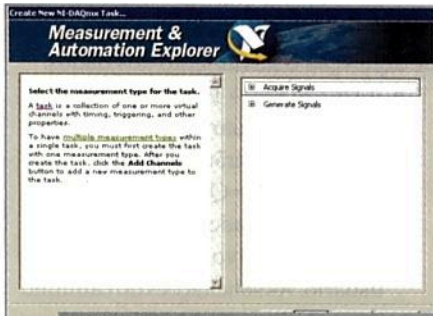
Create New NI-DAQmx Task...

Measurement & Automation Explorer

Select the measurement type for the task.

A task is a collection of one or more virtual channels with timing, triggering, and other properties.

To have multiple measurement types within a single task, you must first create the task with one measurement type. After you create the task, click the Add Channels button to add a new measurement type to the task.

⊞ Acquire Signals
⊞ Generate Signals